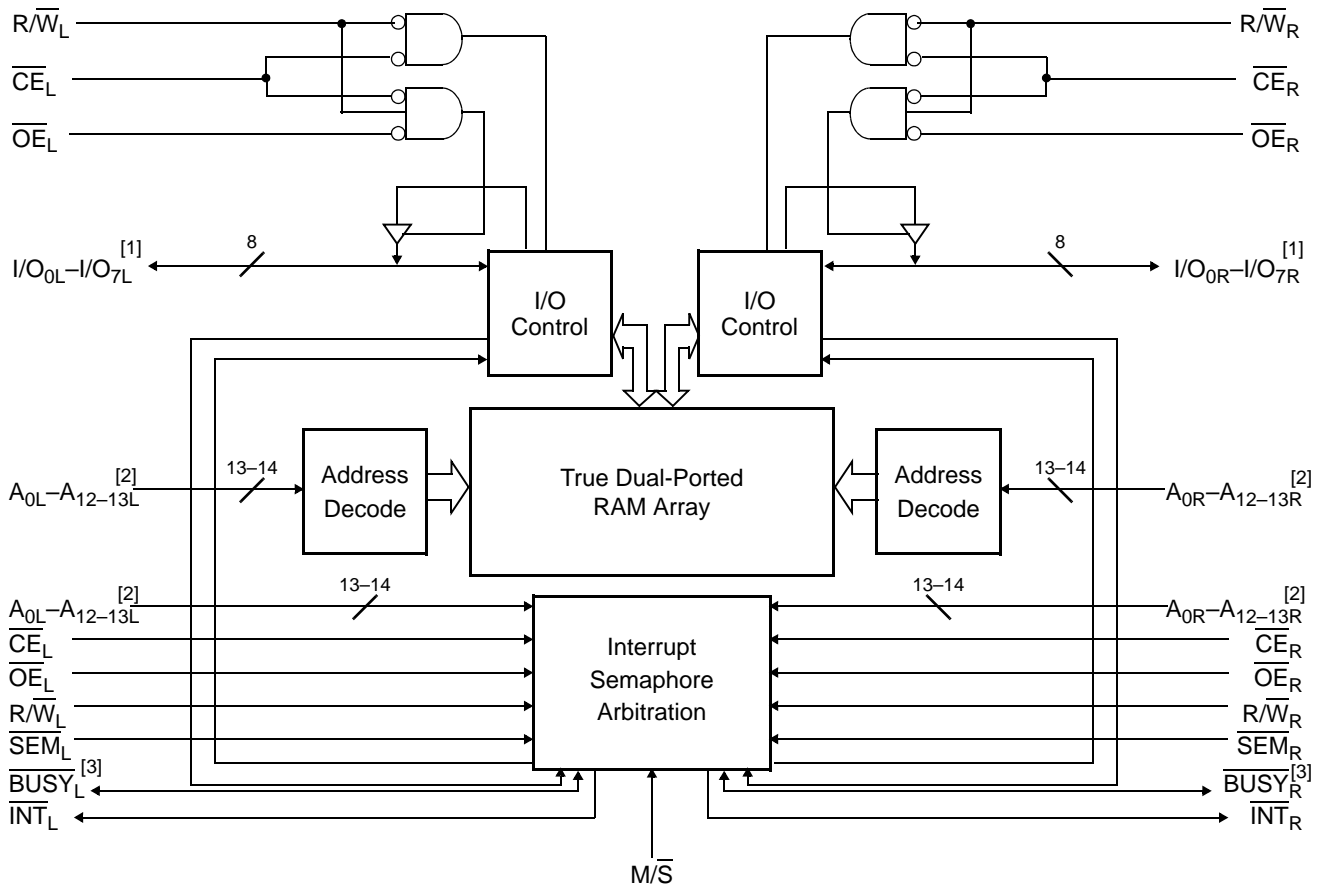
$R/\overline{W}_L$

$\overline{CE}_L$

$\overline{OE}_L$

$R/\overline{W}_R$

$\overline{CE}_R$

$\overline{OE}_R$

$I/O_{0L}–I/O_{7L}^{[1]}$

8

I/O Control

I/O Control

8

$I/O_{0R}–I/O_{7R}^{[1]}$

$A_{0L}–A_{12–13L}^{[2]}$

13–14

Address Decode

True Dual-Ported RAM Array

Address Decode

13–14

$A_{0R}–A_{12–13R}^{[2]}$

$A_{0L}–A_{12–13L}^{[2]}$

13–14

13–14

$A_{0R}–A_{12–13R}^{[2]}$

$\overline{CE}_L$

$\overline{OE}_L$

$R/\overline{W}_L$

$\overline{SEM}_L$

$\overline{BUSY}_L^{[3]}$

$\overline{INT}_L$

Interrupt Semaphore Arbitration

$\overline{CE}_R$

$\overline{OE}_R$

$R/\overline{W}_R$

$\overline{SEM}_R$

$\overline{BUSY}_R^{[3]}$

$\overline{INT}_R$

$M/\overline{S}$